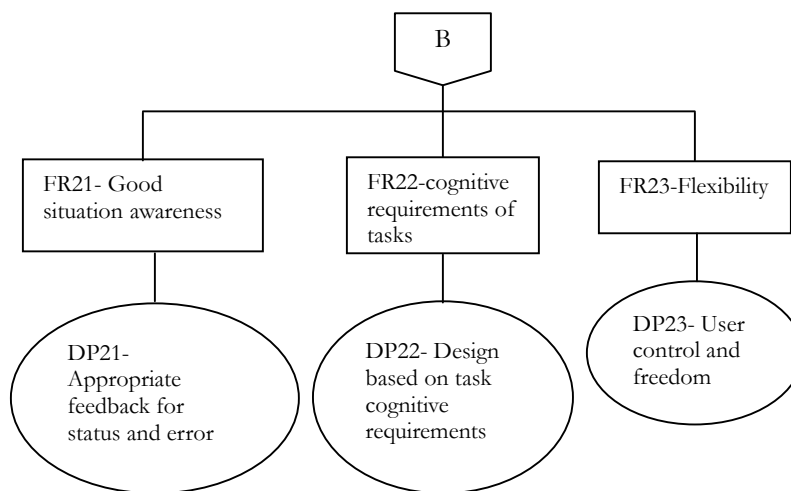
B

FR21- Good situation awareness

FR22-cognitive requirements of tasks

FR23-Flexibility

DP21- Appropriate feedback for status and error

DP22- Design based on task cognitive requirements

DP23- User control and freedom